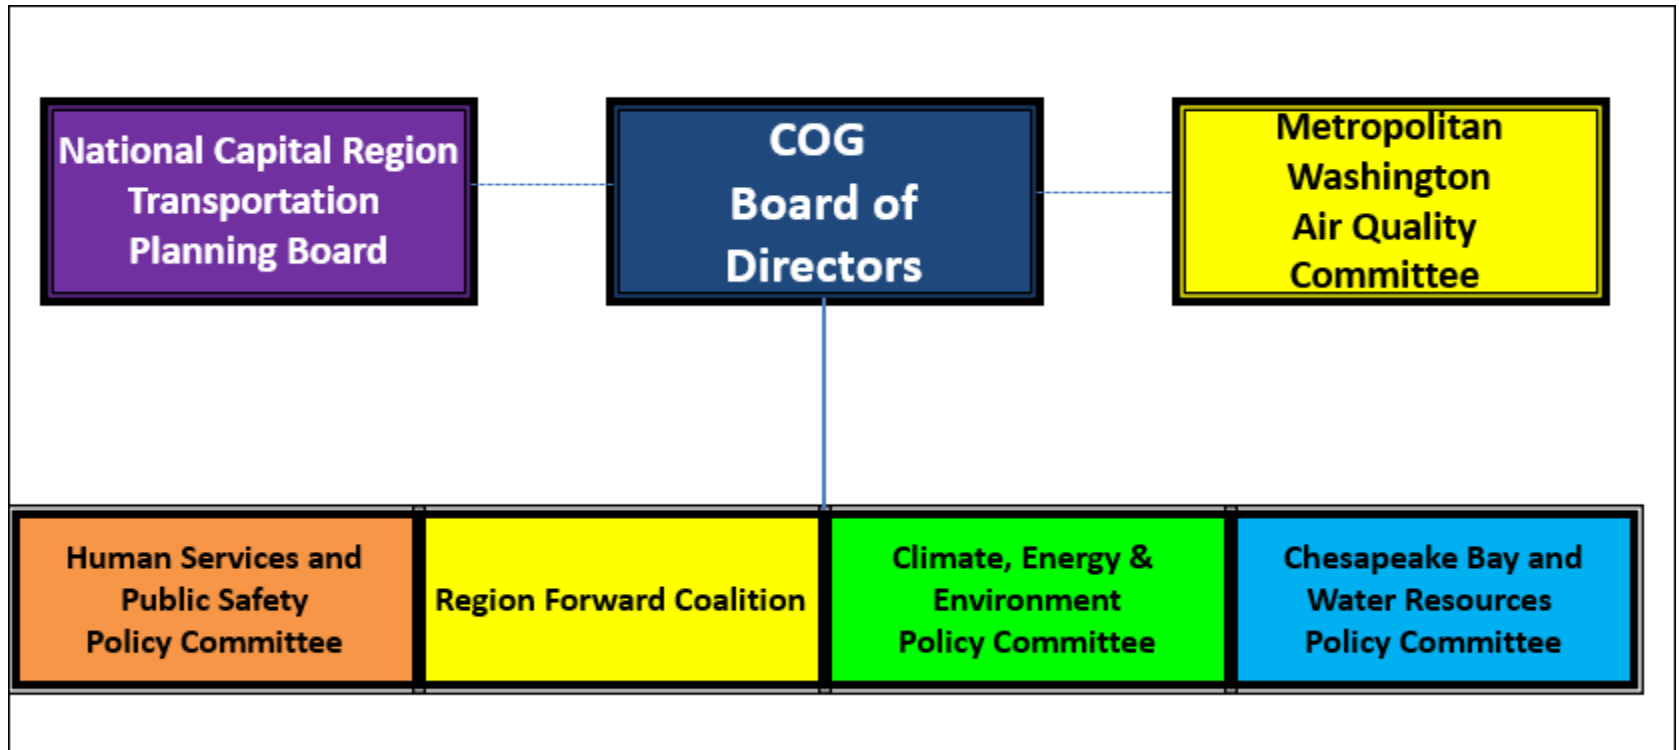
National Capital Region Transportation Planning Board

COG Board of Directors

Metropolitan Washington Air Quality Committee

Human Services and Public Safety Policy Committee

Region Forward Coalition

Climate, Energy & Environment Policy Committee

Chesapeake Bay and Water Resources Policy Committee